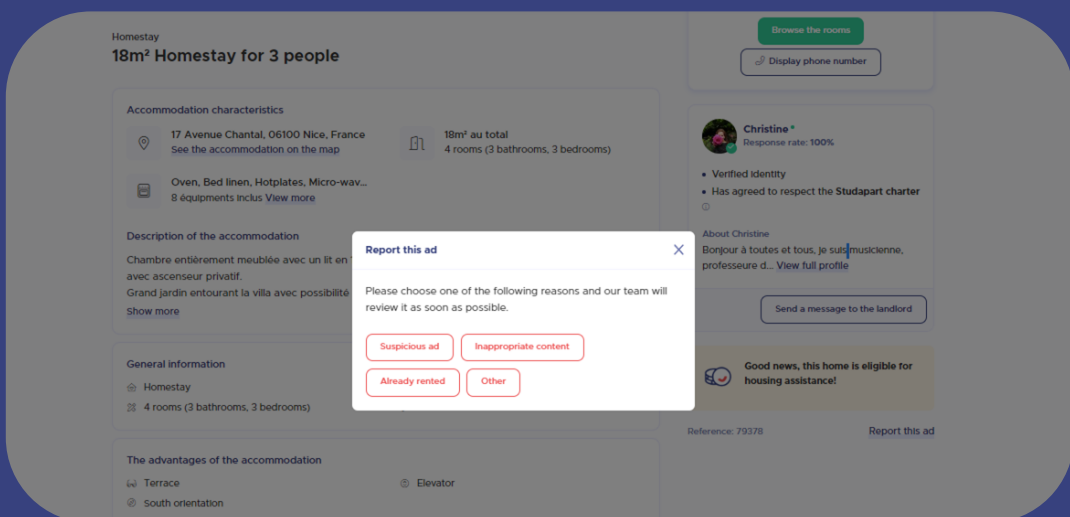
Homestay
18m² Homestay for 3 people

Browse the rooms
Display phone number

Accommodation characteristics
17 Avenue Chantal, 06100 Nice, France
See the accommodation on the map
18m² au total
4 rooms (3 bathrooms, 3 bedrooms)
Oven, Bed linen, Hotplates, Micro-wav...
8 équipments inclus View more

Description of the accommodation
Chambre entièrement meublée avec un lit en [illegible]
avec ascenseur privatif.
Grand jardin entourant la villa avec possibilité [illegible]
Show more

Christine
Response rate: 100%
Verified identity
Has agreed to respect the Studapart charter
About Christine
Bonjour à toutes et tous, je suis musicienne, professeure d... View full profile
Send a message to the landlord

Report this ad
Please choose one of the following reasons and our team will review it as soon as possible.
Suspicious ad
Inappropriate content
Already rented
Other

General information
Homestay
4 rooms (3 bathrooms, 3 bedrooms)

Good news, this home is eligible for housing assistance!

Reference: 79378
Report this ad

The advantages of the accommodation
Terrace
Elevator
South orientation